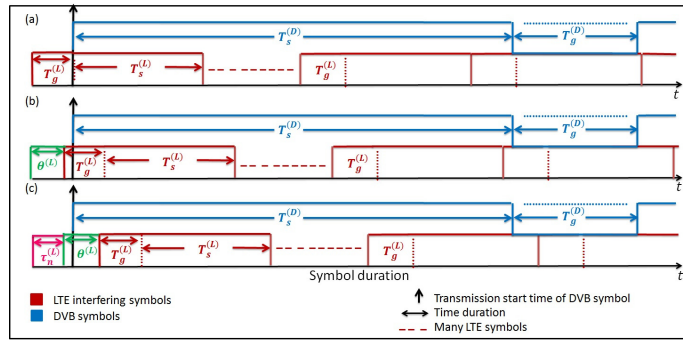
(a)

$T_s^{(D)}$

$T_g^{(D)}$

$T_g^{(L)}$

$T_s^{(L)}$

$T_g^{(L)}$

$t$

(b)

$T_s^{(D)}$

$T_g^{(D)}$

$\theta^{(L)}$

$T_g^{(L)}$

$T_s^{(L)}$

$T_g^{(L)}$

$t$

(c)

$T_s^{(D)}$

$T_g^{(D)}$

$\tau_n^{(L)}$

$\theta^{(L)}$

$T_g^{(L)}$

$T_s^{(L)}$

$T_g^{(L)}$

Symbol duration

$t$

LTE interfering symbols

DVB symbols

Transmission start time of DVB symbol

Time duration

Many LTE symbols